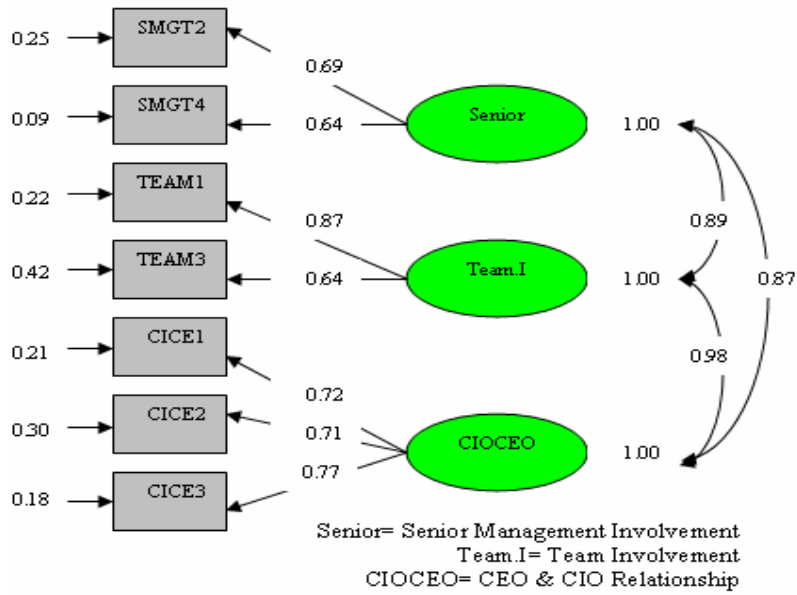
0.25 SMGT2
0.09 SMGT4
0.22 TEAM1
0.42 TEAM3
0.21 CICE1
0.30 CICE2
0.18 CICE3

0.69
0.64
Senior
1.00

0.87
0.64
Team.I
1.00

0.72
0.71
0.77
CIOCEO
1.00

0.89
0.98
0.87

Senior= Senior Management Involvement
Team.I= Team Involvement
CIOCEO= CEO & CIO Relationship